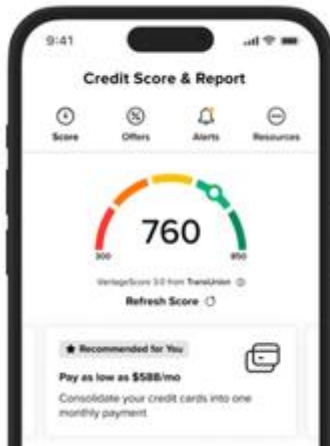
9:41

Credit Score & Report

Score
Offers
Alerts
Resources

760

300
850

VantageScore 3.0 from TransUnion

Refresh Score

★ Recommended for You

Pay as low as $588/mo

Consolidate your credit cards into one monthly payment